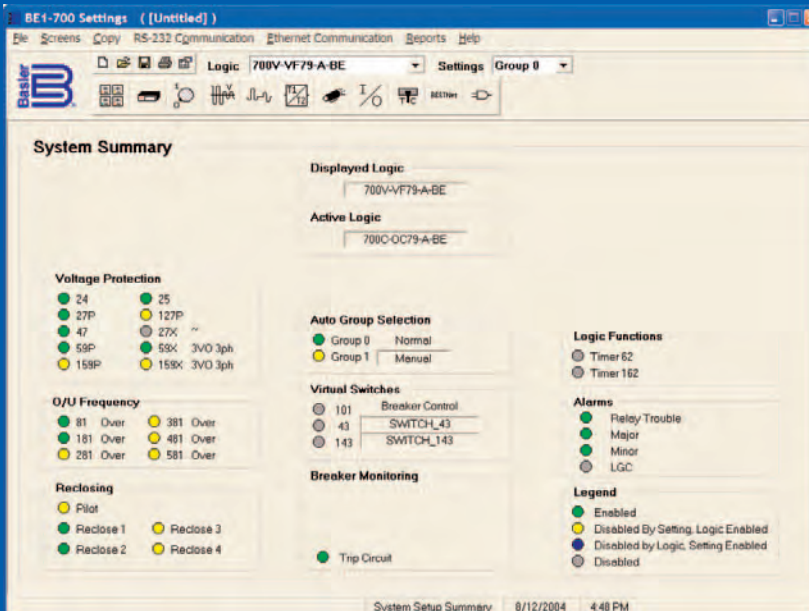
BE1-700 Settings ([Untitled])

File Screens Copy RS-232 Communication Ethernet Communication Reports Help

Basler

Logic 700V-VF79-A-BE Settings Group 0

BESTNet

System Summary

Displayed Logic
700V-VF79-A-BE

Active Logic
700C-OC79-A-BE

Voltage Protection
24
25
27P
127P
47
27X ~
59P
59X 3VO 3ph
159P
159X 3VO 3ph

O/U Frequency
81 Over
381 Over
181 Over
481 Over
281 Over
581 Over

Reclosing
Pilot
Reclose 1
Reclose 3
Reclose 2
Reclose 4

Auto Group Selection
Group 0 Normal
Group 1 Manual

Virtual Switches
101 Breaker Control
43 SWITCH_43
143 SWITCH_143

Breaker Monitoring
Trip Circuit

Logic Functions
Timer 62
Timer 162

Alarms
Relay Trouble
Major
Minor
LGC

Legend
Enabled
Disabled By Setting, Logic Enabled
Disabled by Logic, Setting Enabled
Disabled

System Setup Summary 8/12/2004 4:48 PM